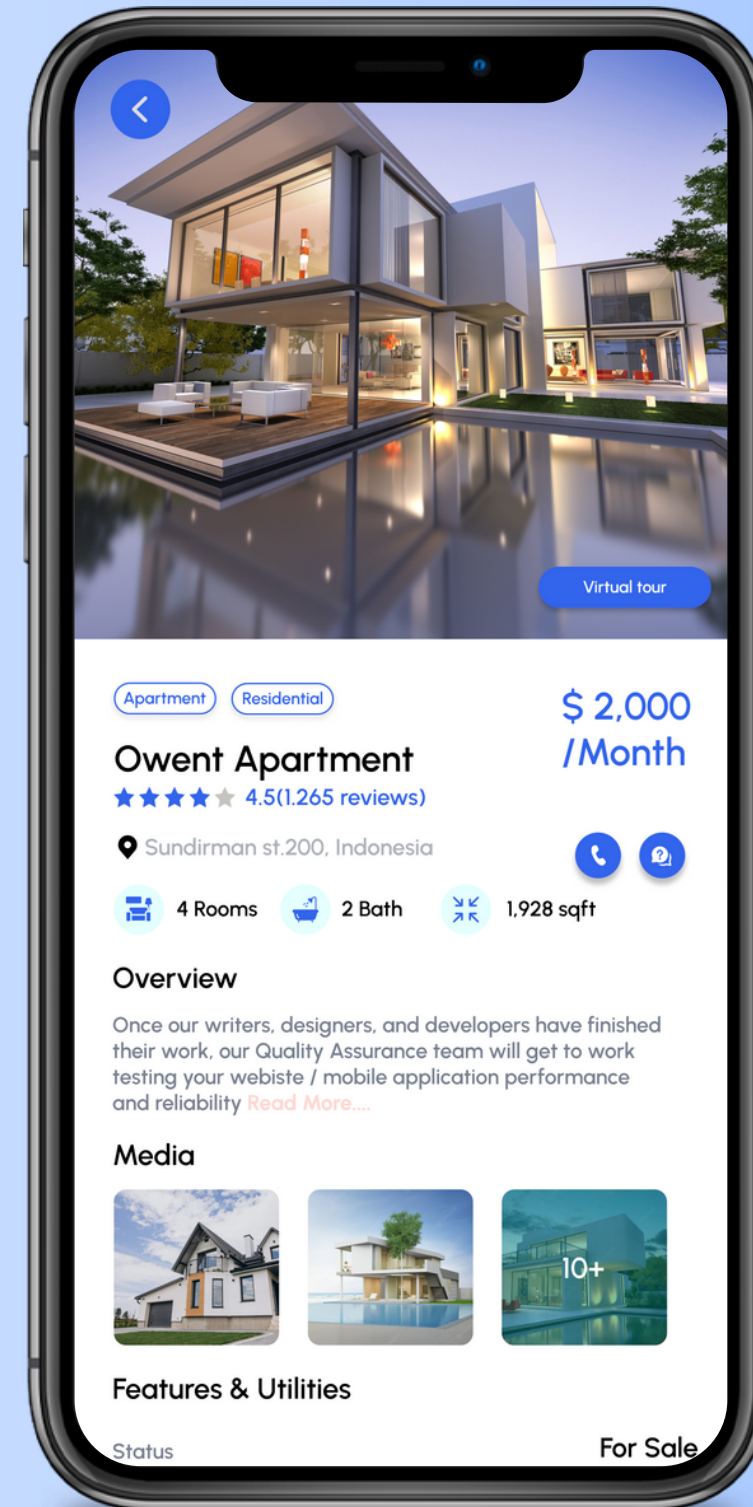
Virtual tour

Apartment Residential

$ 2,000 /Month

Owent Apartment

4.5(1.265 reviews)

Sundirman st.200, Indonesia

4 Rooms 2 Bath 1,928 sqft

Overview

Once our writers, designers, and developers have finished their work, our Quality Assurance team will get to work testing your webiste / mobile application performance and reliability Read More....

Media

10+

Features & Utilities

Status

For Sale